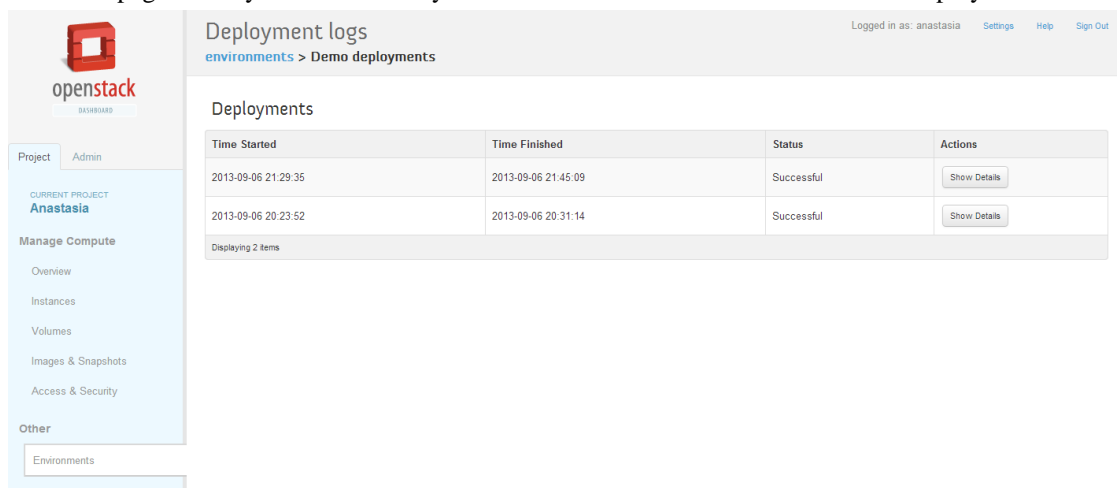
openstack
DASHBOARD

Project Admin

CURRENT PROJECT
Anastasia

Manage Compute

Overview

Instances

Volumes

Images & Snapshots

Access & Security

Other

Environments

Deployment logs
environments > Demo deployments

Logged in as: anastasia Settings Help Sign Out

Deployments

| Time Started | Time Finished | Status | Actions |
|---|---|---|---|
| 2013-09-06 21:29:35 | 2013-09-06 21:45:09 | Successful | Show Details |
| 2013-09-06 20:23:52 | 2013-09-06 20:31:14 | Successful | Show Details |

Displaying 2 items